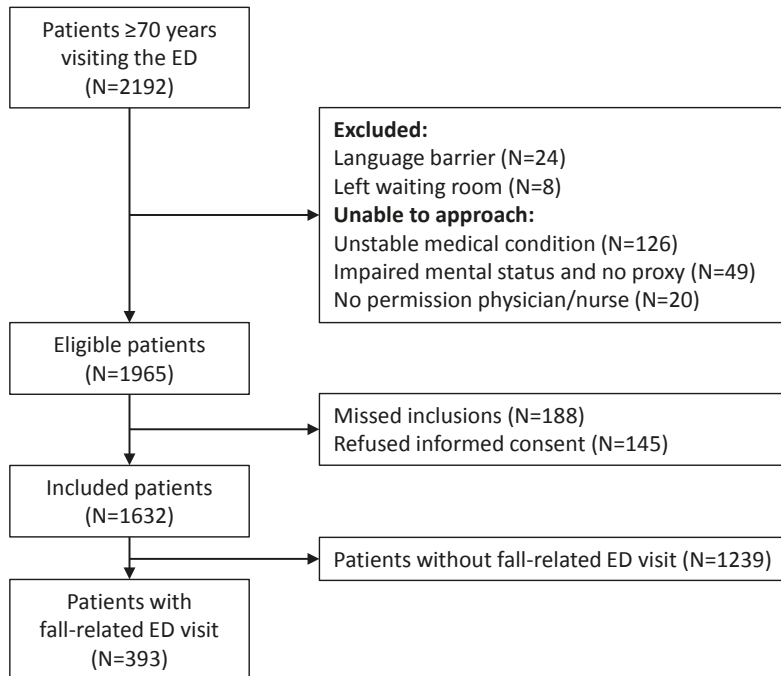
Patients ≥70 years visiting the ED (N=2192)

**Excluded:**
Language barrier (N=24)
Left waiting room (N=8)
**Unable to approach:**
Unstable medical condition (N=126)
Impaired mental status and no proxy (N=49)
No permission physician/nurse (N=20)

Eligible patients (N=1965)

Missed inclusions (N=188)
Refused informed consent (N=145)

Included patients (N=1632)

Patients without fall-related ED visit (N=1239)

Patients with fall-related ED visit (N=393)